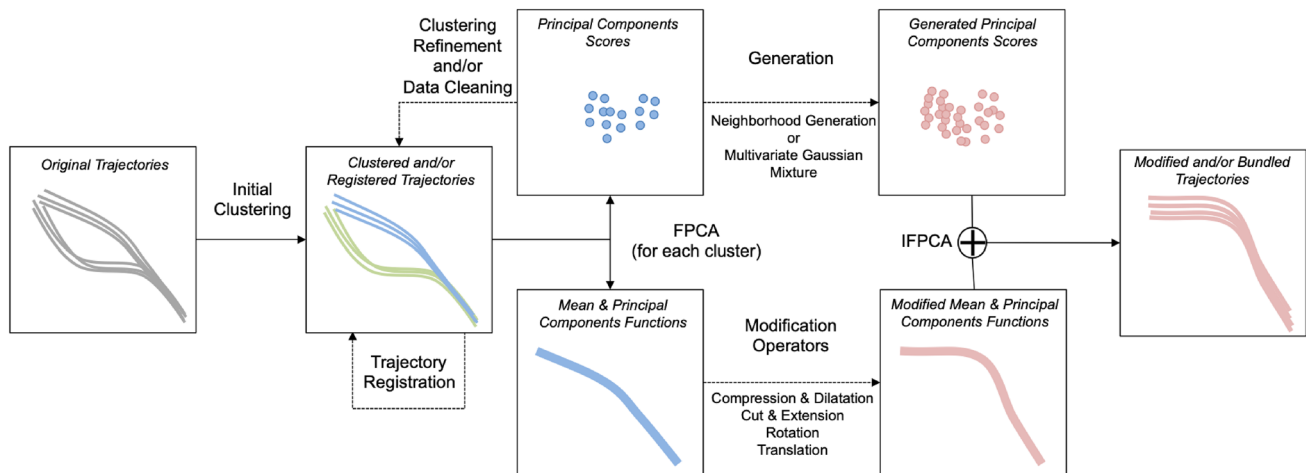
Clustering Refinement and/or Data Cleaning

Principal Components Scores

Generation

Generated Principal Components Scores

Neighborhood Generation or Multivariate Gaussian Mixture

Original Trajectories

Initial Clustering

Clustered and/or Registered Trajectories

FPCA (for each cluster)

IFPCA

Modified and/or Bundled Trajectories

Trajectory Registration

Mean & Principal Components Functions

Modification Operators

Modified Mean & Principal Components Functions

Compression & Dilatation
Cut & Extension
Rotation
Translation